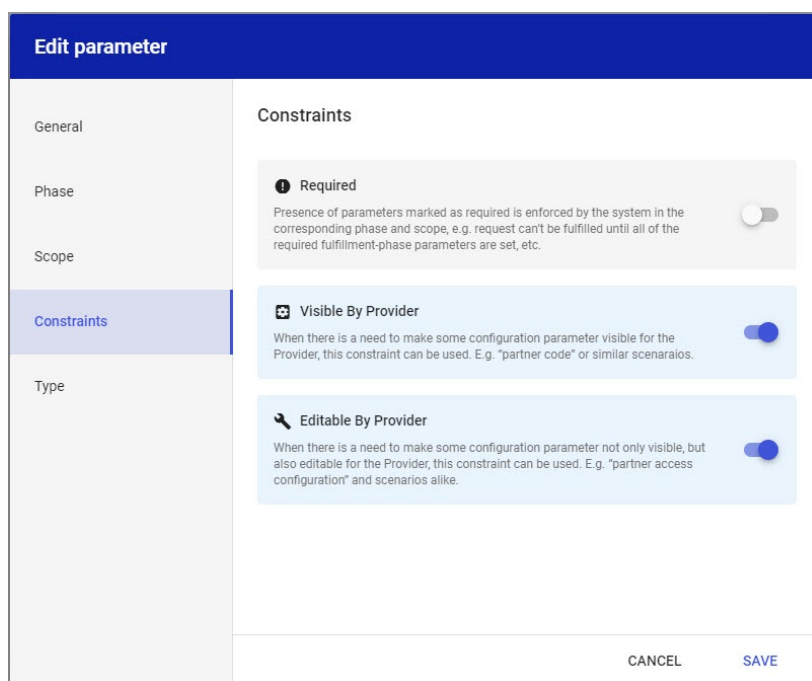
Edit parameter

General

Phase

Scope

Constraints

Type

Constraints

Required

Presence of parameters marked as required is enforced by the system in the corresponding phase and scope, e.g. request can't be fulfilled until all of the required fulfillment-phase parameters are set, etc.

Visible By Provider

When there is a need to make some configuration parameter visible for the Provider, this constraint can be used. E.g. "partner code" or similar scenaraios.

Editable By Provider

When there is a need to make some configuration parameter not only visible, but also editable for the Provider, this constraint can be used. E.g. "partner access configuration" and scenarios alike.

CANCEL

SAVE